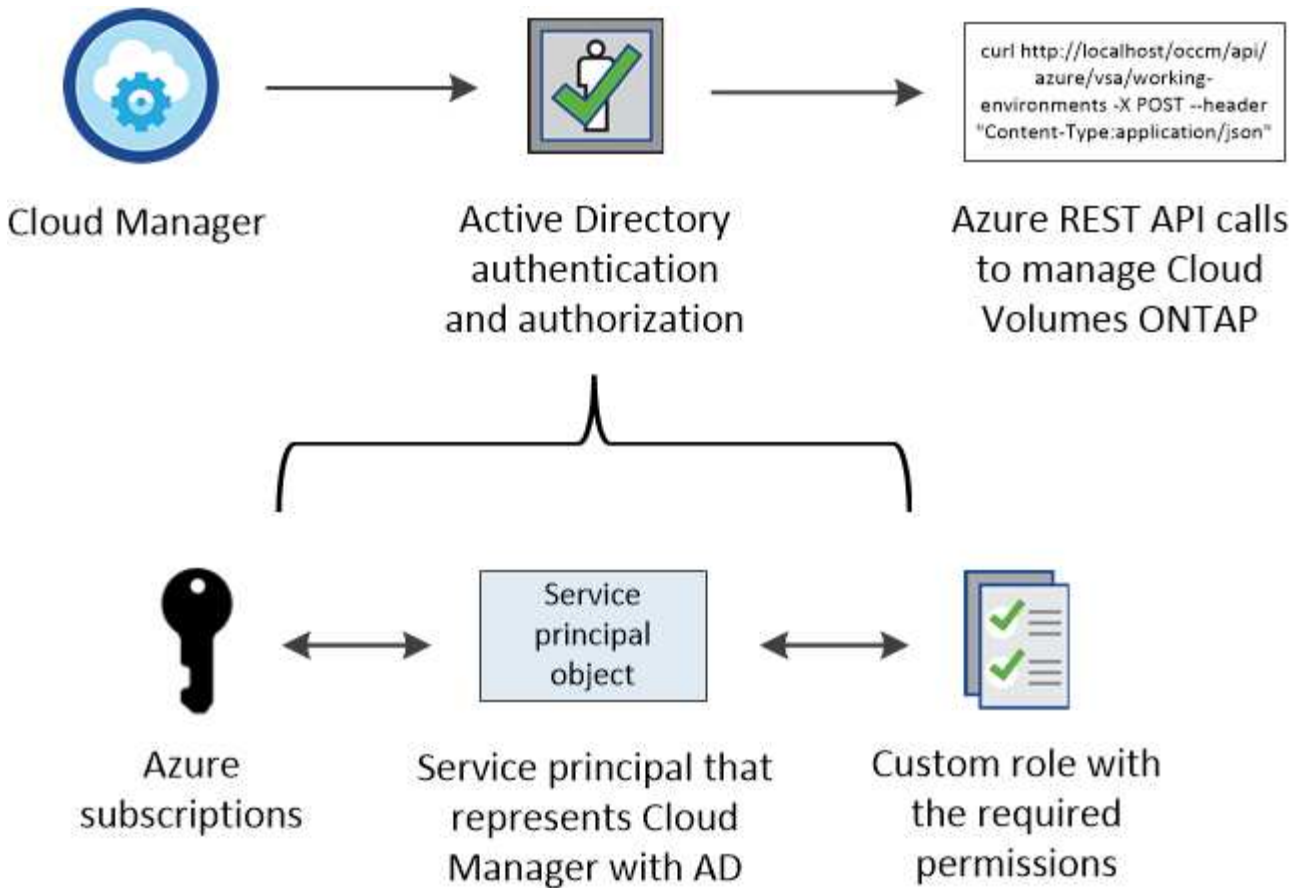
curl http://localhost/occm/api/azure/vsa/working-environments -X POST --header "Content-Type:application/json"

Cloud Manager

Active Directory authentication and authorization

Azure REST API calls to manage Cloud Volumes ONTAP

Service principal object

Azure subscriptions

Service principal that represents Cloud Manager with AD

Custom role with the required permissions